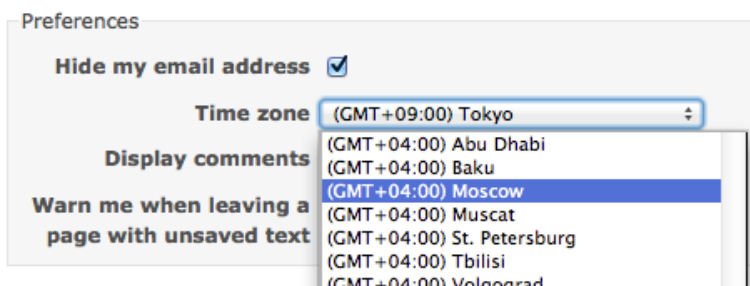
Preferences

Hide my email address

Time zone (GMT+09:00) Tokyo

Display comments

Warn me when leaving a page with unsaved text

(GMT+04:00) Abu Dhabi
(GMT+04:00) Baku
(GMT+04:00) Moscow
(GMT+04:00) Muscat
(GMT+04:00) St. Petersburg
(GMT+04:00) Tbilisi
(GMT+04:00) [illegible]